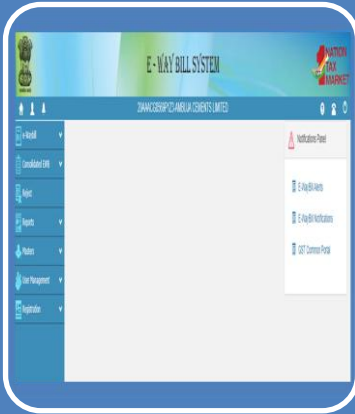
E - WAY BILL SYSTEM

NATION TAX MARKET

20AAACG0569P1Z3-AMBUJA CEMENTS LIMITED

e-Waybill

Consolidated EWB

Reject

Reports

Masters

User Management

Registration

Notifications Panel

E-Way Bill Alerts

E-Way Bill Notifications

GST Common Portal